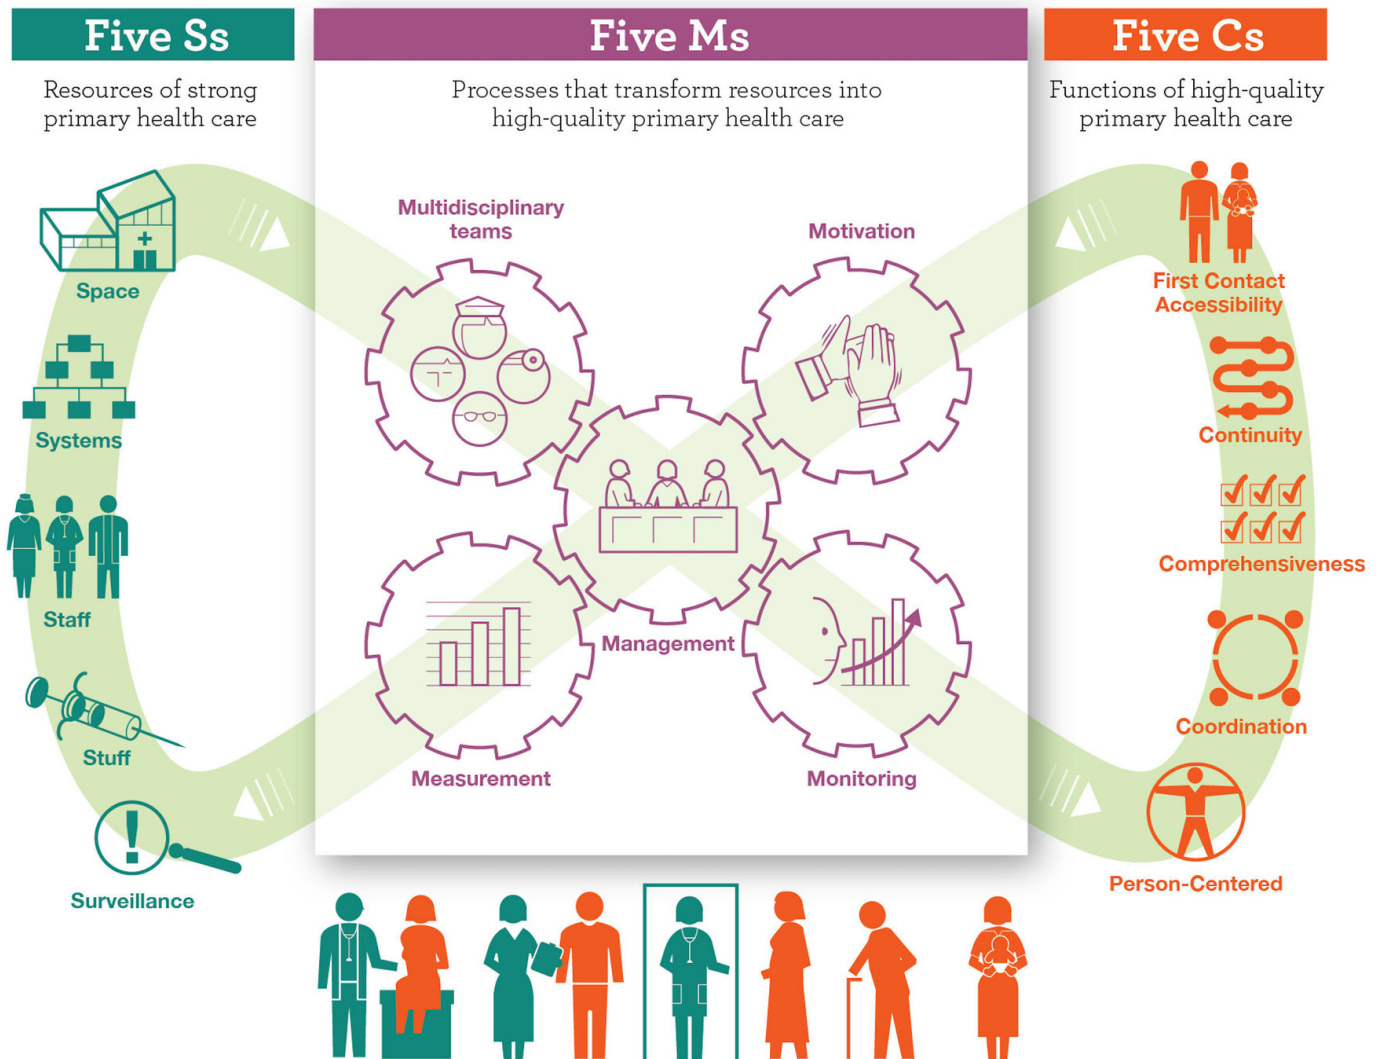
Five Ss

Resources of strong primary health care

Space

Systems

Staff

Stuff

Surveillance

Five Ms

Processes that transform resources into high-quality primary health care

Multidisciplinary teams

Motivation

Management

Measurement

Monitoring

Five Cs

Functions of high-quality primary health care

First Contact Accessibility

Continuity

Comprehensiveness

Coordination

Person-Centered